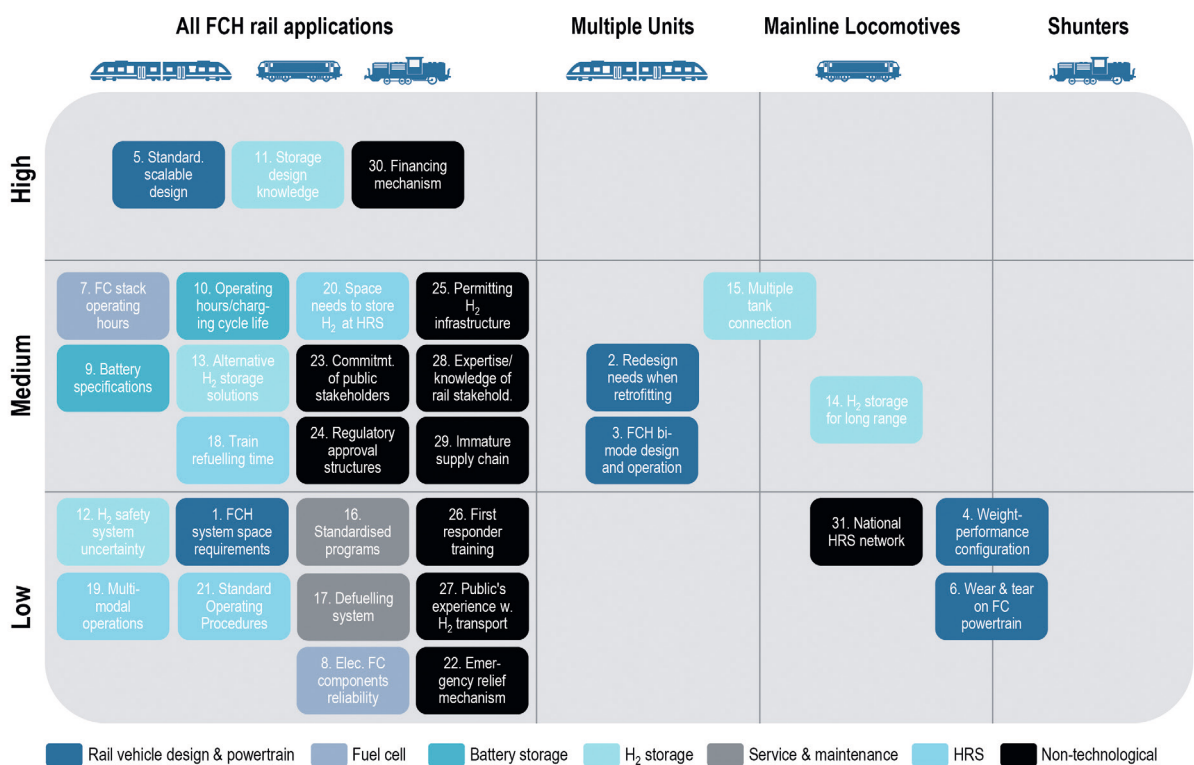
All FCH rail applications

Multiple Units

Mainline Locomotives

Shunters

High

5. Standard. scalable design

11. Storage design knowledge

30. Financing mechanism

Medium

7. FC stack operating hours

10. Operating hours/charging cycle life

20. Space needs to store $H_2$ at HRS

25. Permitting $H_2$ infrastructure

15. Multiple tank connection

9. Battery specifications

13. Alternative $H_2$ storage solutions

23. Commitmt. of public stakeholders

28. Expertise/ knowledge of rail stakehold.

2. Redesign needs when retrofitting

14. $H_2$ storage for long range

18. Train refuelling time

24. Regulatory approval structures

29. Immature supply chain

3. FCH bi-mode design and operation

Low

12. $H_2$ safety system uncertainty

1. FCH system space requirements

16. Standardised programs

26. First responder training

31. National HRS network

4. Weight-performance configuration

19. Multi-modal operations

21. Standard Operating Procedures

17. Defuelling system

27. Public's experience w. $H_2$ transport

6. Wear & tear on FC powertrain

8. Elec. FC components reliability

22. Emergency relief mechanism

Rail vehicle design & powertrain
Fuel cell
Battery storage
$H_2$ storage
Service & maintenance
HRS
Non-technological